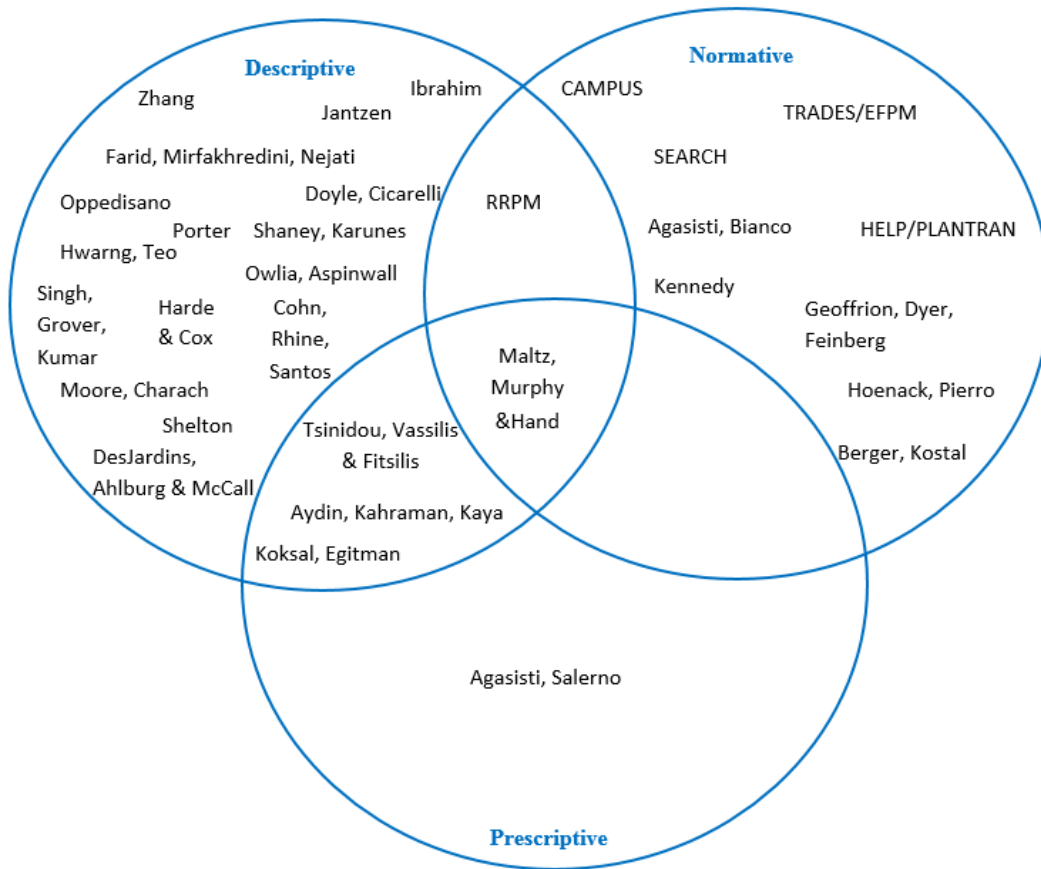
Descriptive

Zhang

Ibrahim

Jantzen

Farid, Mirfakhredini, Nejati

Oppedisano

Doyle, Cicarelli

Porter

Shaney, Karunes

Hwarng, Teo

Owlia, Aspinwall

Singh, Grover, Kumar

Harde & Cox

Cohn, Rhine, Santos

Moore, Charach

Shelton

DesJardins, Ahlburg & McCall

Normative

CAMPUS

TRADES/EFPM

SEARCH

RRPM

Agasisti, Bianco

HELP/PLANTRAN

Kennedy

Geoffrion, Dyer, Feinberg

Maltz, Murphy &Hand

Hoenack, Pierro

Tsinidou, Vassilis & Fitsilis

Berger, Kostal

Aydin, Kahraman, Kaya

Koksal, Egitman

Agasisti, Salerno

Prescriptive